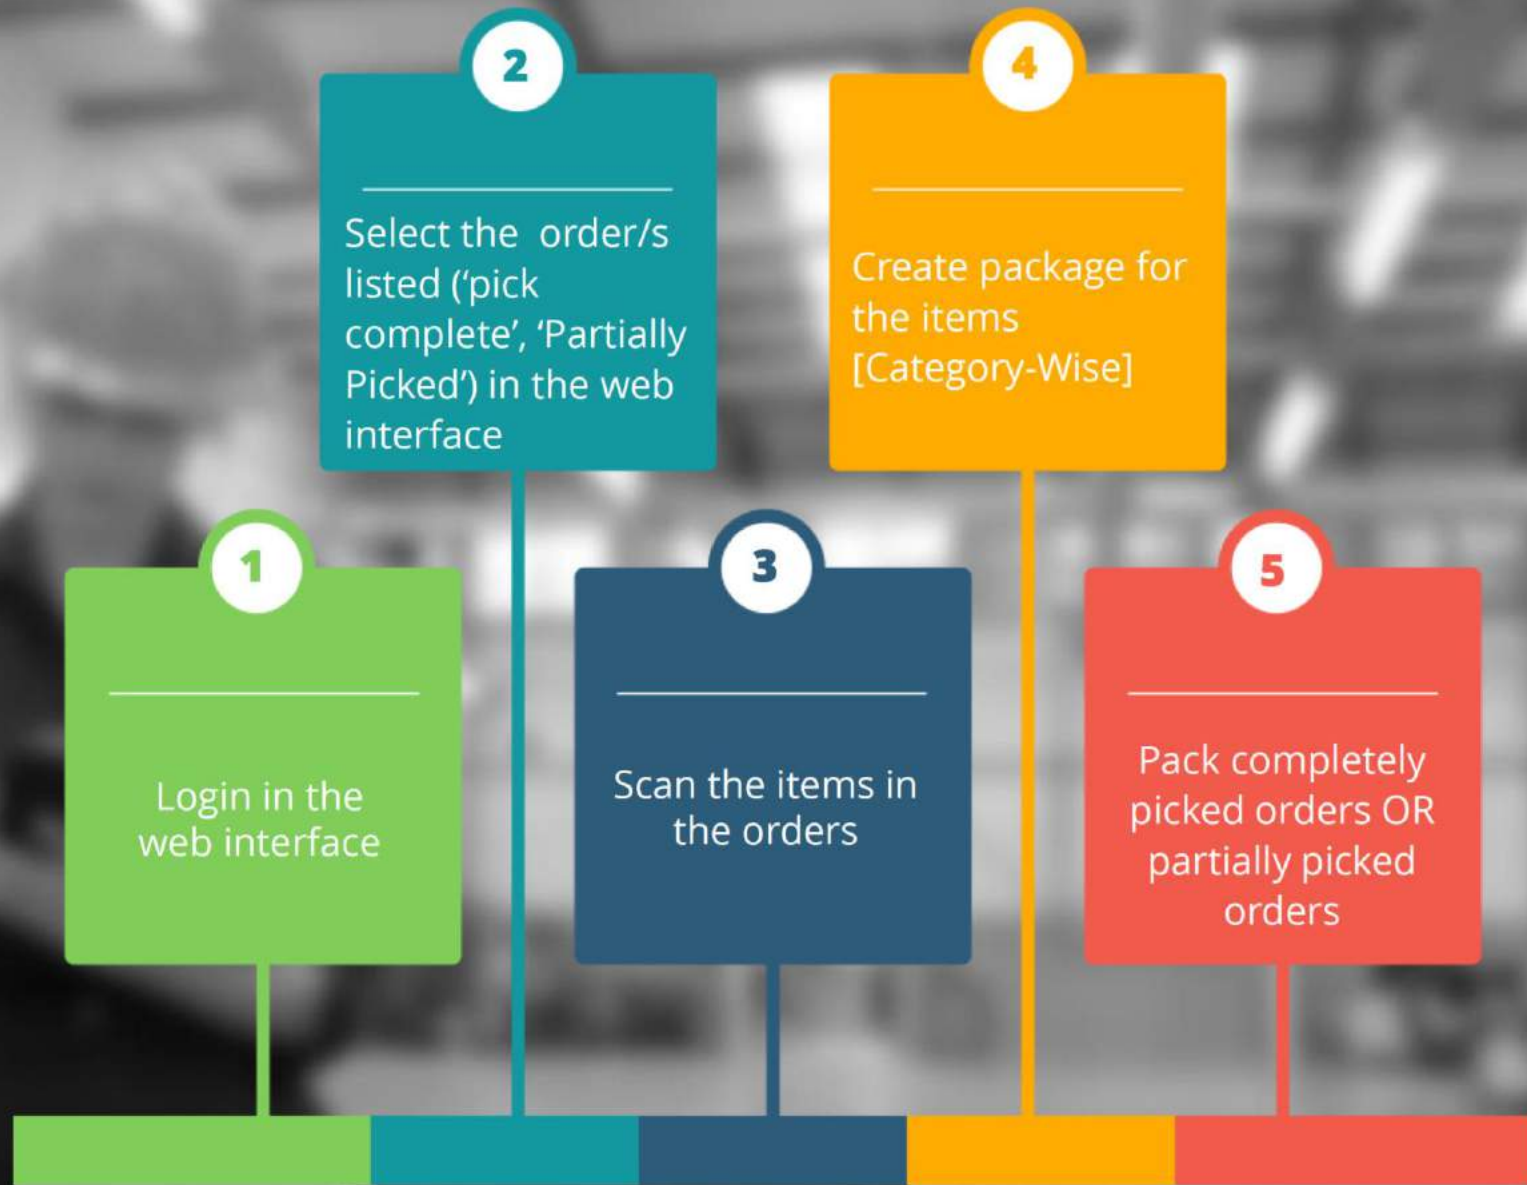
1

Login in the web interface

2

Select the order/s listed ('pick complete', 'Partially Picked') in the web interface

3

Scan the items in the orders

4

Create package for the items [Category-Wise]

5

Pack completely picked orders OR partially picked orders